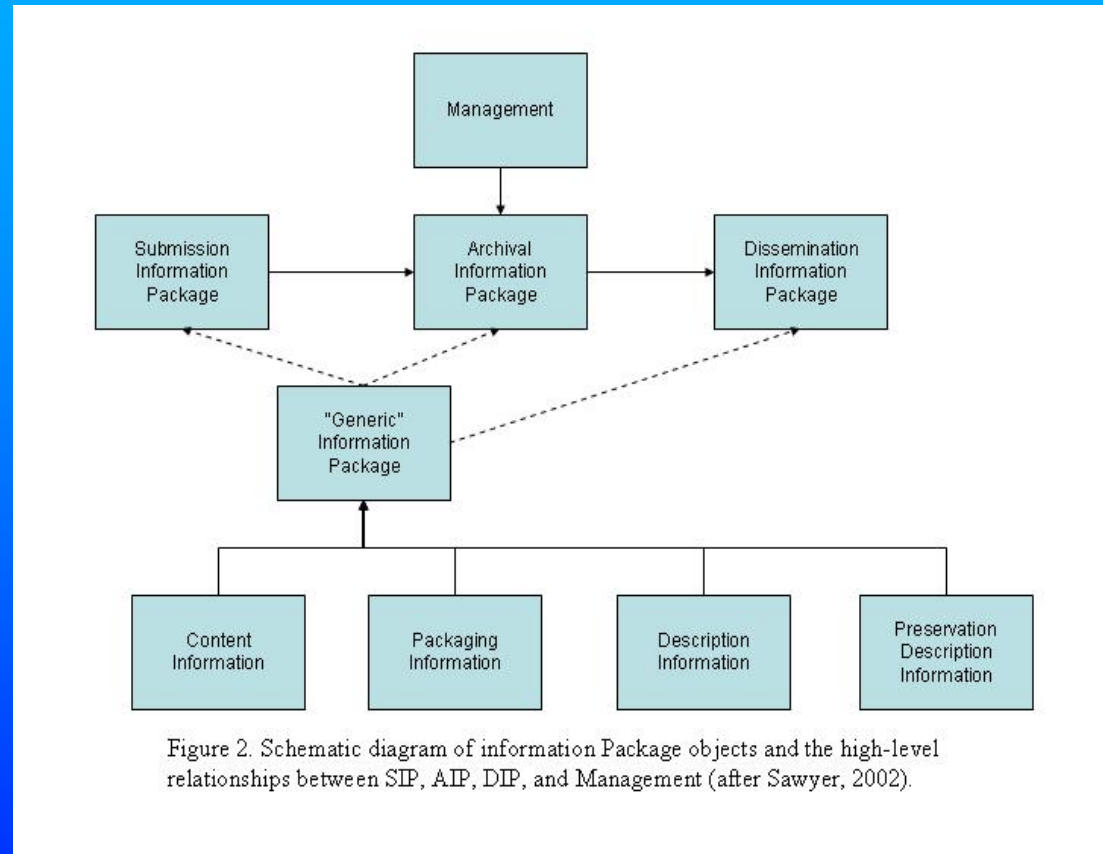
Management

Submission Information Package

Archival Information Package

Dissemination Information Package

"Generic" Information Package

Content Information

Packaging Information

Description Information

Preservation Description Information

Figure 2. Schematic diagram of information Package objects and the high-level relationships between SIP, AIP, DIP, and Management (after Sawyer, 2002).